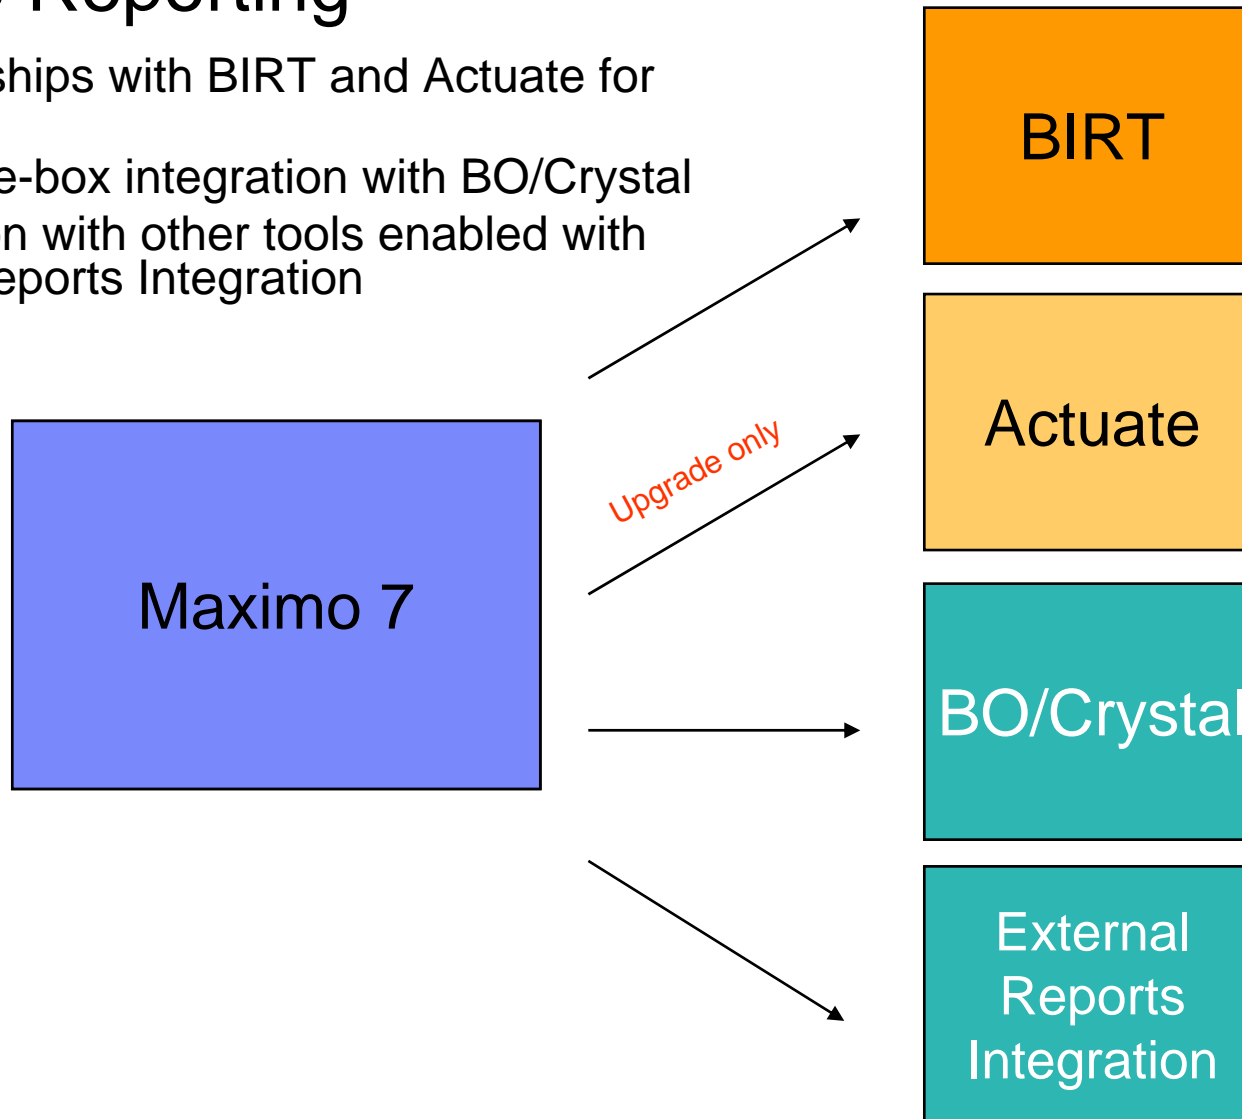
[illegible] Reporting

ships with BIRT and Actuate for

e-box integration with BO/Crystal
n with other tools enabled with
eports Integration

BIRT

Actuate

Upgrade only

Maximo 7

BO/Crystal

External Reports Integration